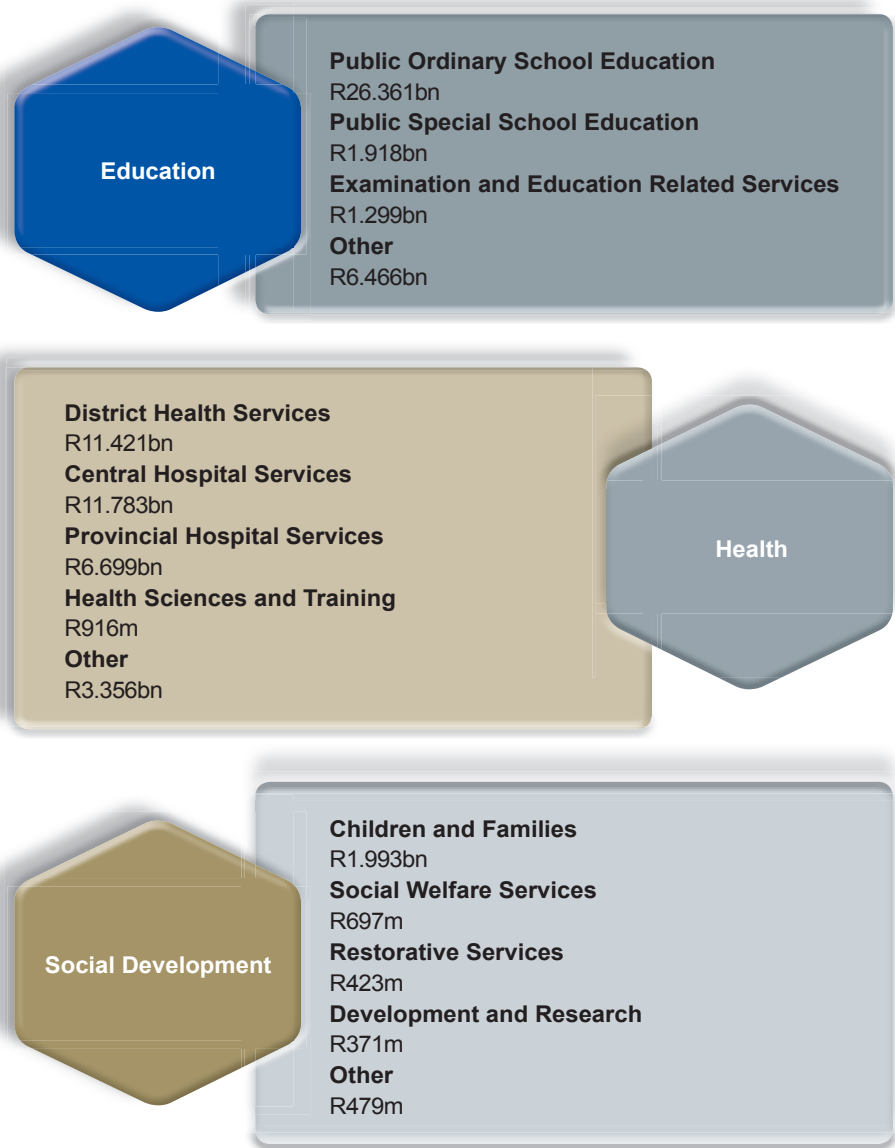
Education

Public Ordinary School Education
R26.361bn
Public Special School Education
R1.918bn
Examination and Education Related Services
R1.299bn
Other
R6.466bn

District Health Services
R11.421bn
Central Hospital Services
R11.783bn
Provincial Hospital Services
R6.699bn
Health Sciences and Training
R916m
Other
R3.356bn

Health

Social Development

Children and Families
R1.993bn
Social Welfare Services
R697m
Restorative Services
R423m
Development and Research
R371m
Other
R479m